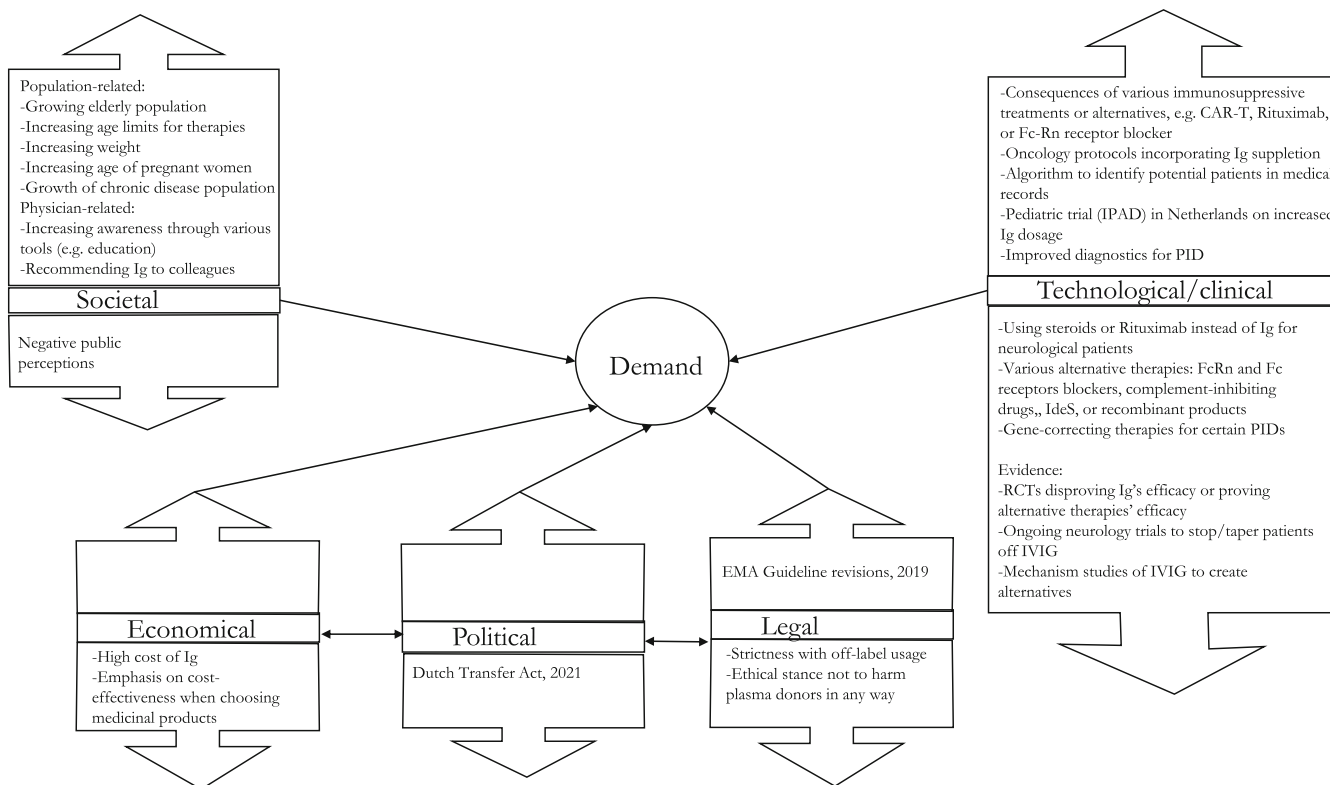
Population-related:
-Growing elderly population
-Increasing age limits for therapies
-Increasing weight
-Increasing age of pregnant women
-Growth of chronic disease population
Physician-related:
-Increasing awareness through various tools (e.g. education)
-Recommending Ig to colleagues

Societal

Negative public perceptions

-Consequences of various immunosuppressive treatments or alternatives, e.g. CAR-T, Rituximab, or Fc-Rn receptor blocker
-Oncology protocols incorporating Ig suppletion
-Algorithm to identify potential patients in medica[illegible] records
-Pediatric trial (IPAD) in Netherlands on increase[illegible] Ig dosage
-Improved diagnostics for PID

Technological/clinical

-Using steroids or Rituximab instead of Ig for neurological patients
-Various alternative therapies: FcRn and Fc receptors blockers, complement-inhibiting drugs,, IdeS, or recombinant products
-Gene-correcting therapies for certain PIDs

Evidence:
-RCTs disproving Ig's efficacy or proving alternative therapies' efficacy
-Ongoing neurology trials to stop/taper patients off IVIG
-Mechanism studies of IVIG to create alternatives

Demand

Economical

-High cost of Ig
-Emphasis on cost-effectiveness when choosing medicinal products

Political

Dutch Transfer Act, 2021

EMA Guideline revisions, 2019

Legal

-Strictness with off-label usage
-Ethical stance not to harm plasma donors in any way